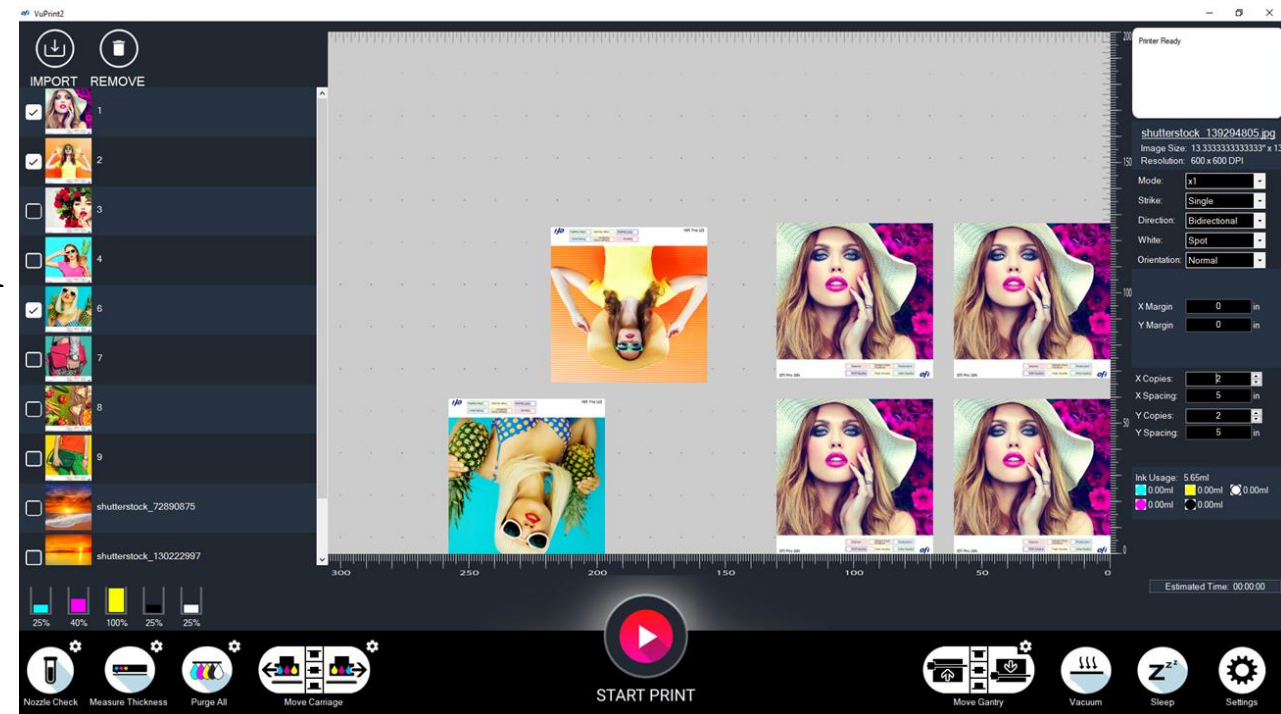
VuPrint2

IMPORT REMOVE

1
2
3
4
6
7
8
9
shutterstock_72890875
shutterstock_130222997

25% 40% 100% 25% 25%

Nozzle Check
Measure Thickness
Purge All
Move Carriage

START PRINT

Move Gantry
Vacuum
Sleep
Settings

300 250 200 150 100 50 0

200
150
100
50
0

Printer Ready

shutterstock_139294805.jpg
Image Size: 13.3333333333333" x 13
Resolution: 600 x 600 DPI

Mode: x1
Strike: Single
Direction: Bidirectional
White: Spot
Orientation: Normal

X Margin 0 in
Y Margin 0 in

X Copies: 2
X Spacing: 5 in
Y Copies: 2
Y Spacing: 5 in

Ink Usage: 5.65ml
0.00ml 0.00ml 0.00ml
0.00ml 0.00ml

Estimated Time: 00:00:00